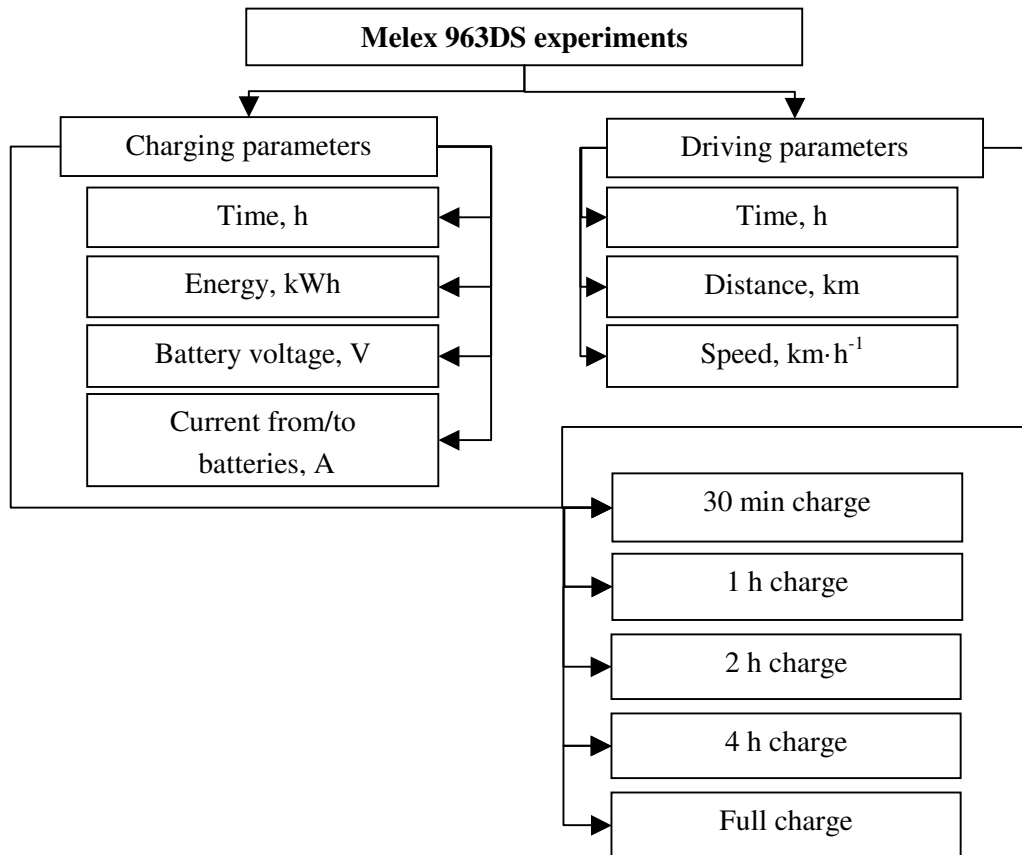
**Melex 963DS experiments**

Charging parameters

Time, h

Energy, kWh

Battery voltage, V

Current from/to batteries, A

Driving parameters

Time, h

Distance, km

Speed, km$\cdot$h$^{-1}$

30 min charge

1 h charge

2 h charge

4 h charge

Full charge